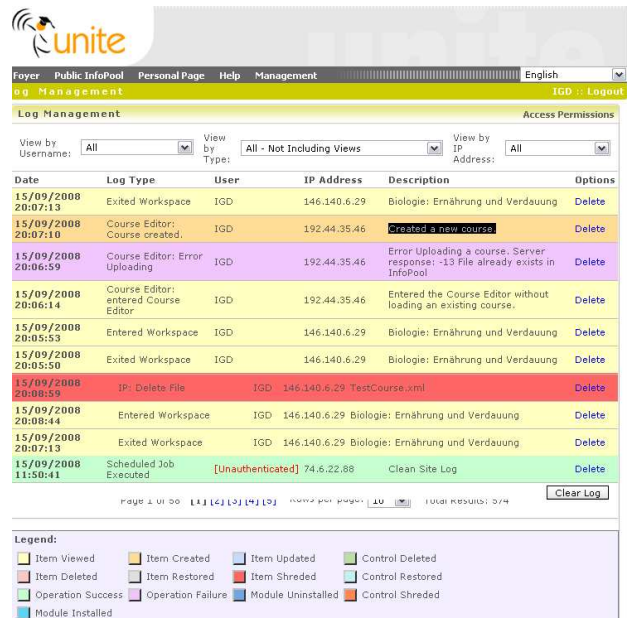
unite

Foyer Public InfoPool Personal Page Help Management English

og Management IGD :: Logout

Log Management Access Permissions

View by Username: All View by Type: All - Not Including Views View by IP Address: All

| Date | Log Type | User | IP Address | Description | Options |
|---|---|---|---|---|---|
| 15/09/2008 20:07:13 | Exited Workspace | IGD | 146.140.6.29 | Biologie: Ernährung und Verdauung | Delete |
| 15/09/2008 20:07:10 | Course Editor: Course created. | IGD | 192.44.35.46 | Created a new course. | Delete |
| 15/09/2008 20:06:59 | Course Editor: Error Uploading | IGD | 192.44.35.46 | Error Uploading a course. Server response: -13 File already exists in InfoPool | Delete |
| 15/09/2008 20:06:14 | Course Editor: entered Course Editor | IGD | 192.44.35.46 | Entered the Course Editor without loading an existing course. | Delete |
| 15/09/2008 20:05:53 | Entered Workspace | IGD | 146.140.6.29 | Biologie: Ernährung und Verdauung | Delete |
| 15/09/2008 20:05:50 | Exited Workspace | IGD | 146.140.6.29 | Biologie: Ernährung und Verdauung | Delete |
| 15/09/2008 20:08:59 | IP: Delete File | IGD | 146.140.6.29 | TestCourse.xml | Delete |
| 15/09/2008 20:08:44 | Entered Workspace | IGD | 146.140.6.29 | Biologie: Ernährung und Verdauung | Delete |
| 15/09/2008 20:07:13 | Exited Workspace | IGD | 146.140.6.29 | Biologie: Ernährung und Verdauung | Delete |
| 15/09/2008 11:50:41 | Scheduled Job Executed | [Unauthenticated] | 74.6.22.88 | Clean Site Log | Delete |

Page 1 of 58 [1] [2] [3] [4] [5] Rows per page: 10 Total Results: 574 Clear Log

Legend:
Item Viewed Item Created Item Updated Control Deleted
Item Deleted Item Restored Item Shreded Control Restored
Operation Success Operation Failure Module Uninstalled Control Shreded
Module Installed